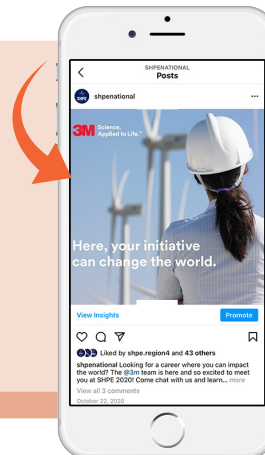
SHPENATIONAL
Posts

shpenational ...

3M Science. Applied to Life.™

Here, your initiative can change the world.

View Insights Promote

Liked by shpe.region4 and 43 others

shpenational Looking for a career where you can impact the world? The @3m team is here and so excited to meet you at SHPE 2020! Come chat with us and learn... more

View all 3 comments

October 22, 2020